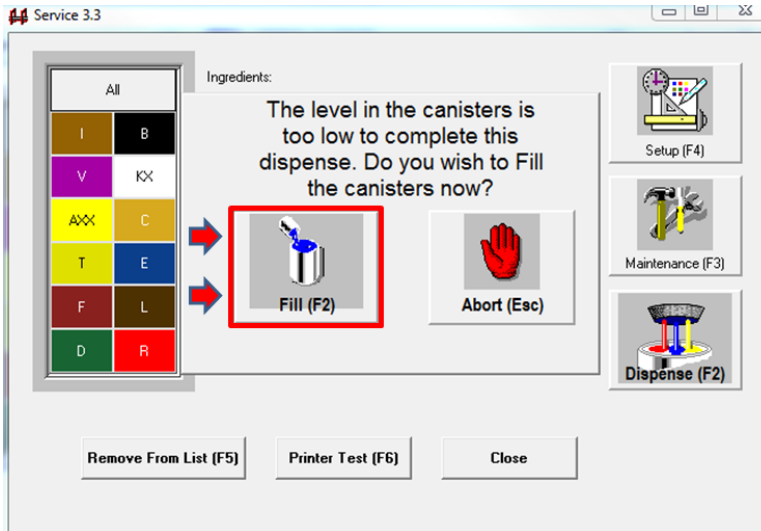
Service 3.3

All

| I | B |
|---|---|
| V | KX |
| AXX | C |
| T | E |
| F | L |
| D | R |

Ingredients:

The level in the canisters is too low to complete this dispense. Do you wish to Fill the canisters now?

Fill (F2)

Abort (Esc)

Setup (F4)

Maintenance (F3)

Dispense (F2)

Remove From List (F5)

Printer Test (F6)

Close